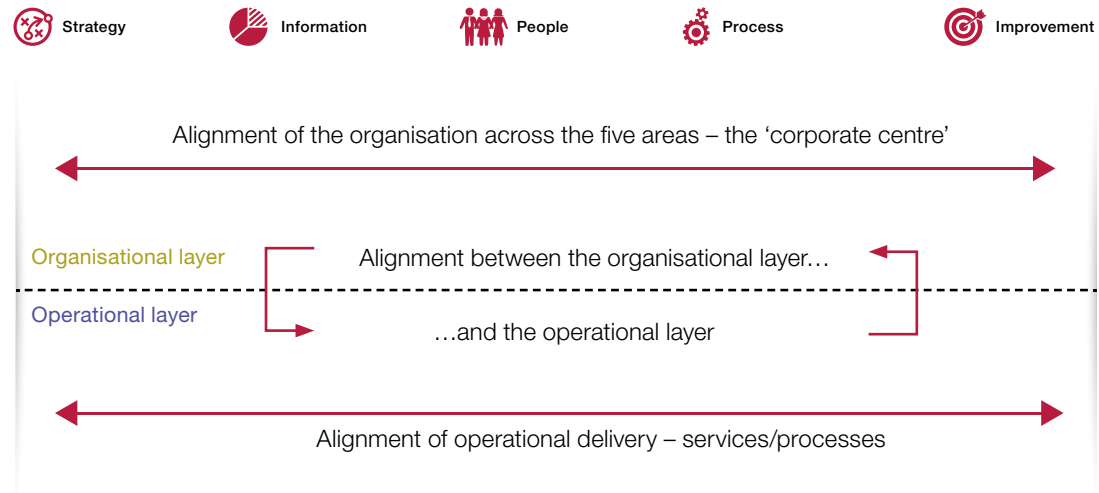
Strategy
Information
People
Process
Improvement

Alignment of the organisation across the five areas – the ‘corporate centre’

Organisational layer
Alignment between the organisational layer…

Operational layer
…and the operational layer

Alignment of operational delivery – services/processes